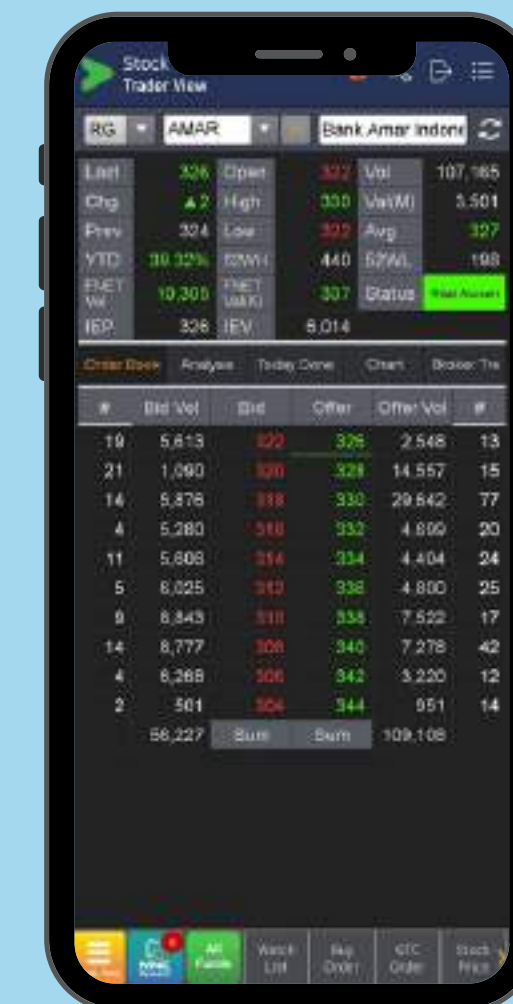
Stock
Trader View

RG AMAR Bank Amar Indone

| Last | 326 | Open | 322 | Vol | 107,165 |
|---|---|---|---|---|---|
| Chg | ▲2 | High | 330 | Val(M) | 3,501 |
| Prev | 324 | Low | 322 | Avg | 327 |
| YTD | 39.32% | 52WH | 440 | 52WL | 198 |
| FNET Vol | 10,305 | FNET Val(K) | 337 | Status | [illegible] |
| IEP | 326 | IEV | 6,014 | | |

Order Book Analysis Today Done Chart Broker Tra

| # | Bid Vol | Bid | Offer | Offer Vol | # |
|---|---|---|---|---|---|
| 19 | 5,613 | 322 | 326 | 2,548 | 13 |
| 21 | 1,090 | 320 | 328 | 14,557 | 15 |
| 14 | 5,876 | 318 | 330 | 29,642 | 77 |
| 4 | 5,280 | 316 | 332 | 4,899 | 20 |
| 11 | 5,608 | 314 | 334 | 4,404 | 24 |
| 5 | 6,025 | 312 | 336 | 4,800 | 25 |
| 9 | 6,843 | 310 | 338 | 7,522 | 17 |
| 14 | 8,777 | 308 | 340 | 7,278 | 42 |
| 4 | 6,268 | 306 | 342 | 3,220 | 12 |
| 2 | 501 | 304 | 344 | 951 | 14 |
| | 56,227 | Sum | Sum | 109,108 | |

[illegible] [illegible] All Fields Watch List Buy Order GTC Order Stock Page